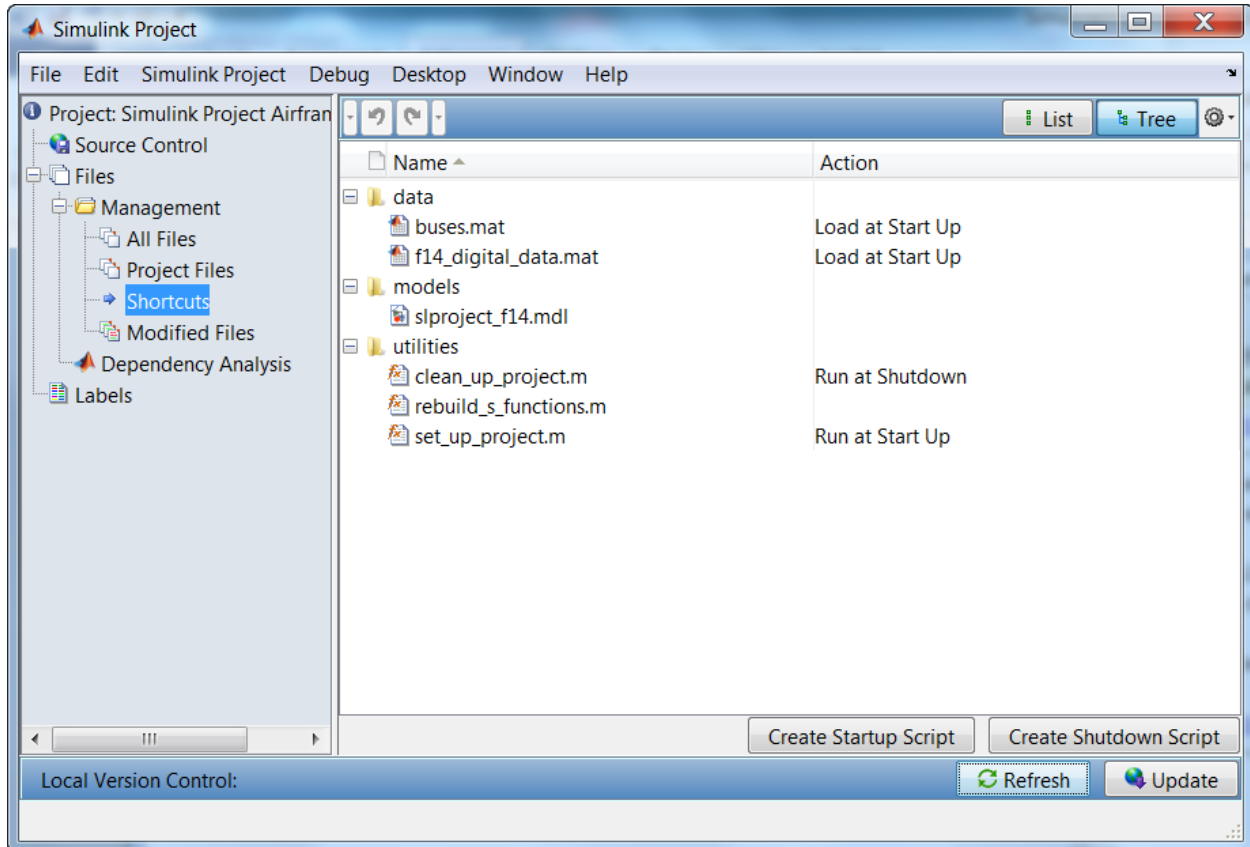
Simulink Project

File Edit Simulink Project Debug Desktop Window Help

Project: Simulink Project Airfran
Source Control
Files
Management
All Files
Project Files
Shortcuts
Modified Files
Dependency Analysis
Labels

List
Tree

| Name | Action |
|---|---|
| data | |
| buses.mat | Load at Start Up |
| f14_digital_data.mat | Load at Start Up |
| models | |
| slproject_f14.mdl | |
| utilities | |
| clean_up_project.m | Run at Shutdown |
| rebuild_s_functions.m | |
| set_up_project.m | Run at Start Up |

Create Startup Script
Create Shutdown Script

Local Version Control:
Refresh
Update